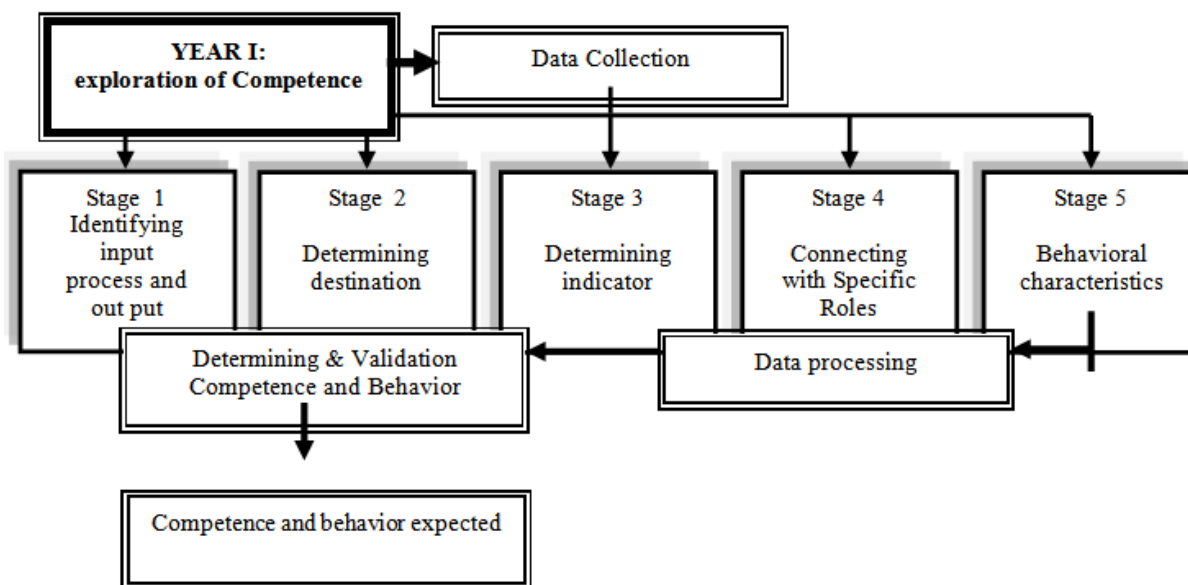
YEAR I: exploration of Competence

Data Collection

Stage 1 Identifying input process and out put

Stage 2 Determining destination

Stage 3 Determining indicator

Stage 4 Connecting with Specific Roles

Stage 5 Behavioral characteristics

Determining & Validation Competence and Behavior

Data processing

Competence and behavior expected